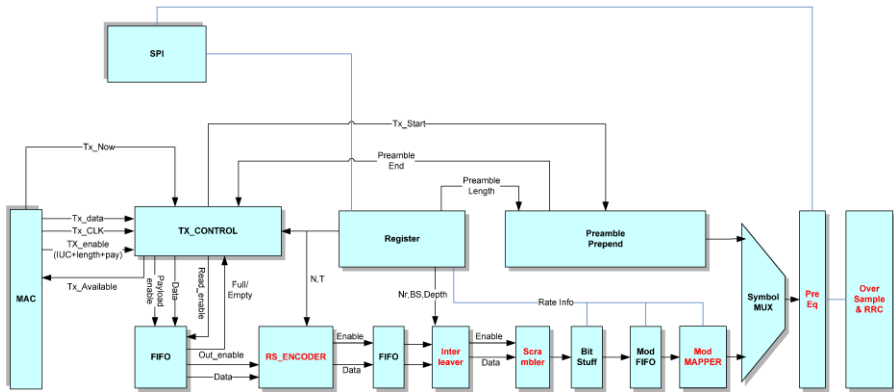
SPI

Tx_Start

Tx_Now

Preamble End

Preamble Length

MAC

Tx_data

Tx_CLK

TX_enable (IUC+length+pay)

Tx_Available

TX_CONTROL

Register

Preamble Prepend

Symbol MUX

Pre Eq

Over Sample & RRC

Payload enable

Data

Read_enable

Full/ Empty

N,T

Nr,BS,Depth

Rate Info

FIFO

Out_enable

Data

RS_ENCODER

Enable

Data

FIFO

Inter leaver

Enable

Data

Scra mbler

Bit Stuff

Mod FIFO

Mod MAPPER